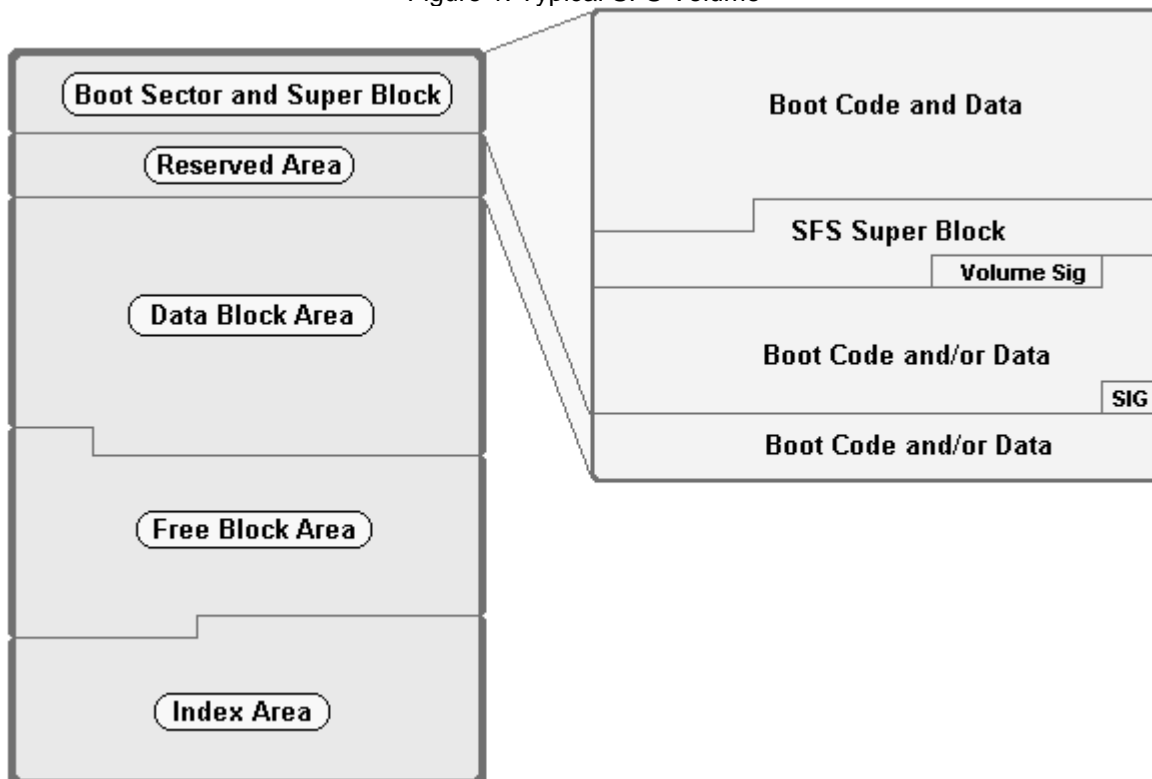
Figure 1: Typical SFS Volume

Boot Sector and Super Block

Reserved Area

Data Block Area

Free Block Area

Index Area

Boot Code and Data

SFS Super Block

Volume Sig

Boot Code and/or Data

SIG

Boot Code and/or Data